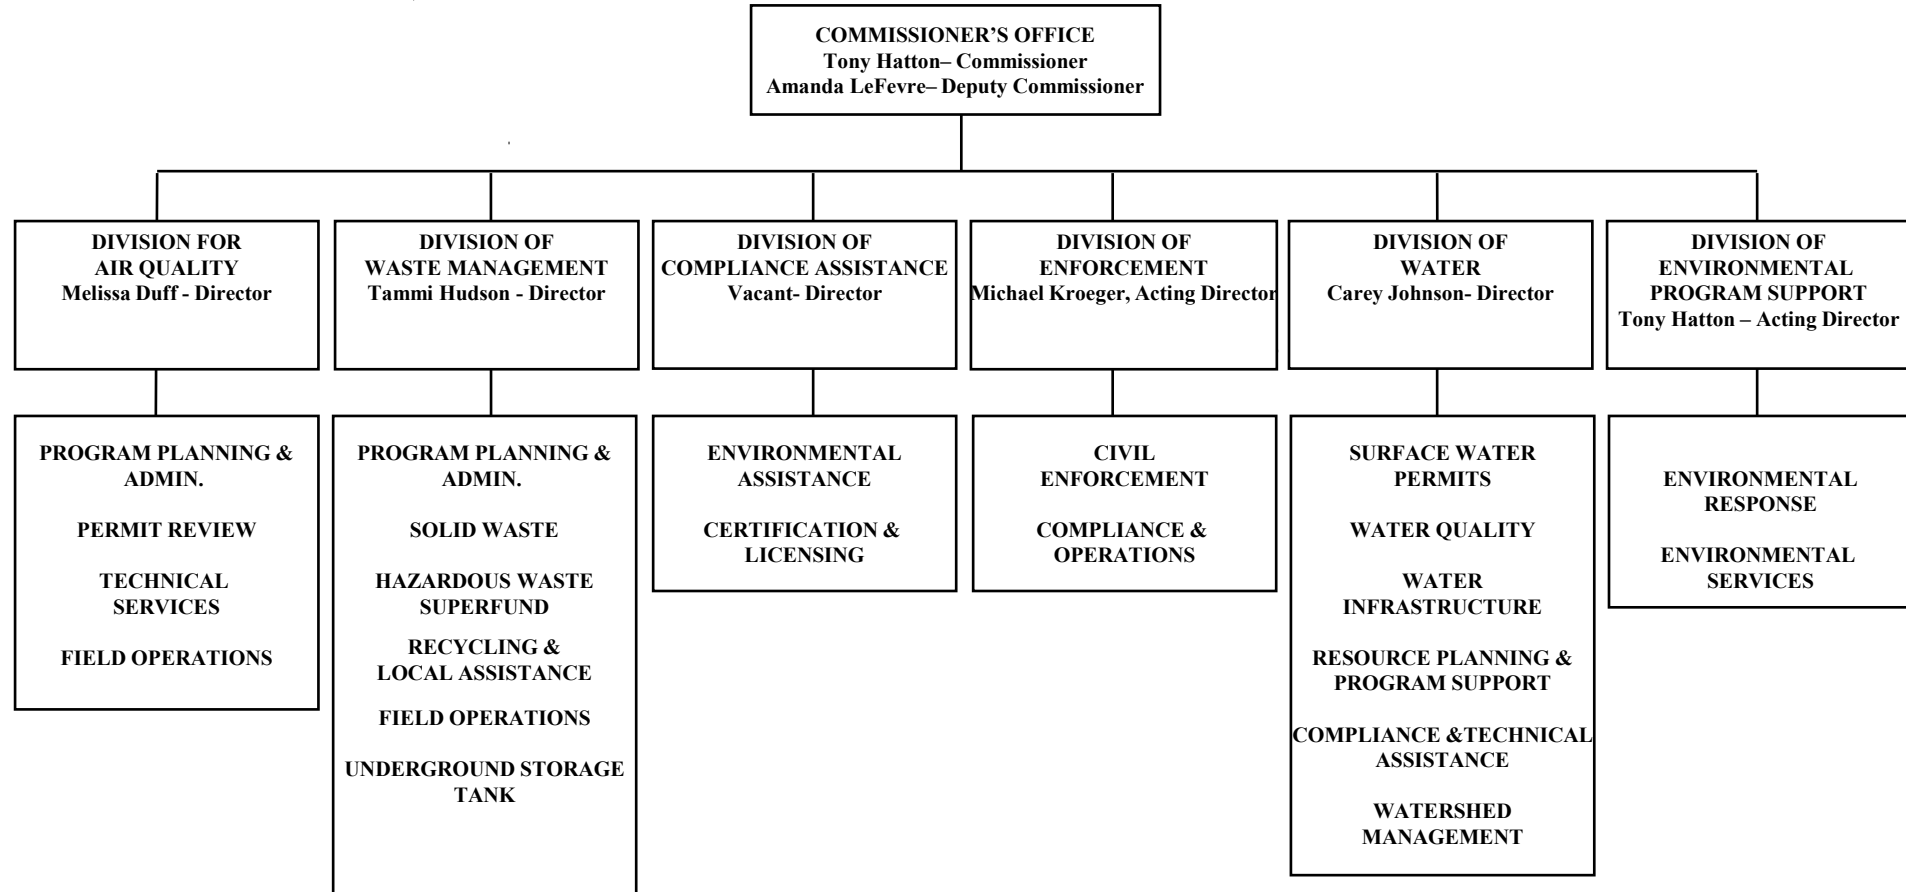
COMMISSIONER'S OFFICE
Tony Hatton– Commissioner
Amanda LeFevre– Deputy Commissioner

DIVISION FOR AIR QUALITY
Melissa Duff - Director

DIVISION OF WASTE MANAGEMENT
Tammi Hudson - Director

DIVISION OF COMPLIANCE ASSISTANCE
Vacant- Director

DIVISION OF ENFORCEMENT
Michael Kroeger, Acting Director

DIVISION OF WATER
Carey Johnson- Director

DIVISION OF ENVIRONMENTAL PROGRAM SUPPORT
Tony Hatton – Acting Director

PROGRAM PLANNING & ADMIN.

PERMIT REVIEW

TECHNICAL SERVICES

FIELD OPERATIONS

PROGRAM PLANNING & ADMIN.

SOLID WASTE

HAZARDOUS WASTE SUPERFUND

RECYCLING & LOCAL ASSISTANCE

FIELD OPERATIONS

UNDERGROUND STORAGE TANK

ENVIRONMENTAL ASSISTANCE

CERTIFICATION & LICENSING

CIVIL ENFORCEMENT

COMPLIANCE & OPERATIONS

SURFACE WATER PERMITS

WATER QUALITY

WATER INFRASTRUCTURE

RESOURCE PLANNING & PROGRAM SUPPORT

COMPLIANCE &TECHNICAL ASSISTANCE

WATERSHED MANAGEMENT

ENVIRONMENTAL RESPONSE

ENVIRONMENTAL SERVICES